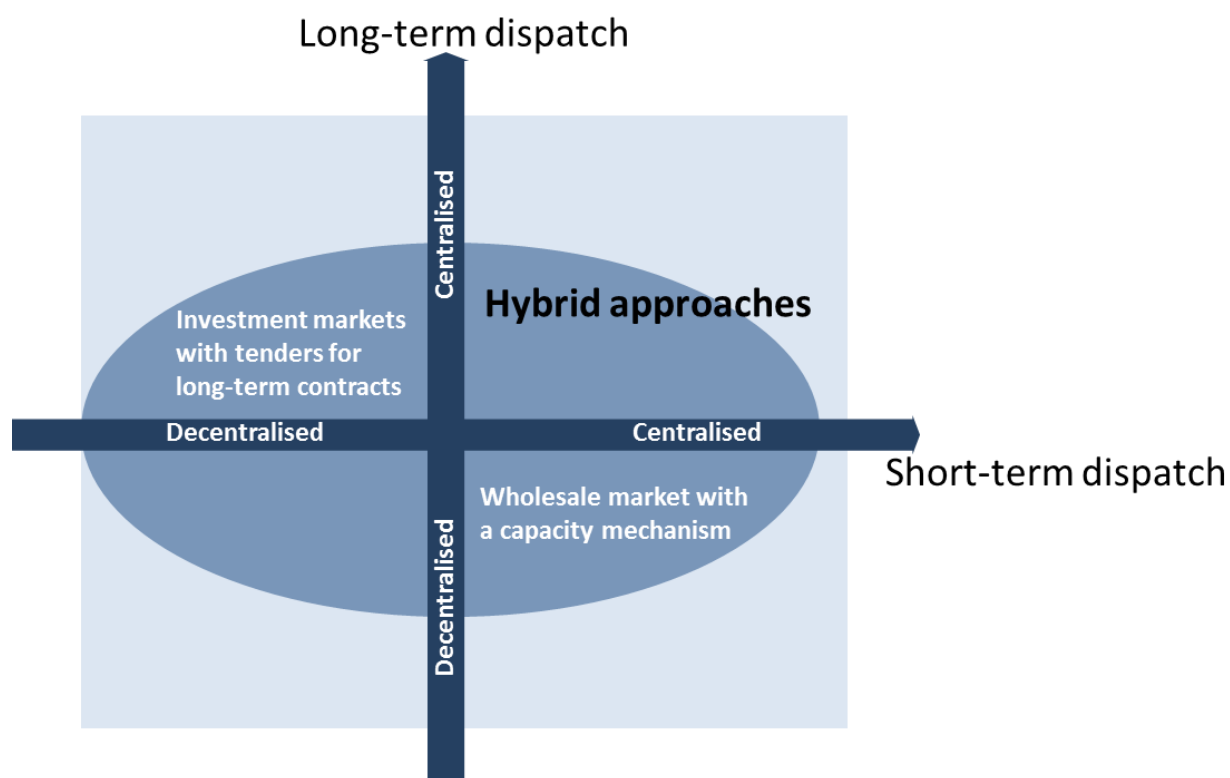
Long-term dispatch

Centralised

Hybrid approaches

Investment markets with tenders for long-term contracts

Decentralised

Centralised

Short-term dispatch

Wholesale market with a capacity mechanism

Decentralised